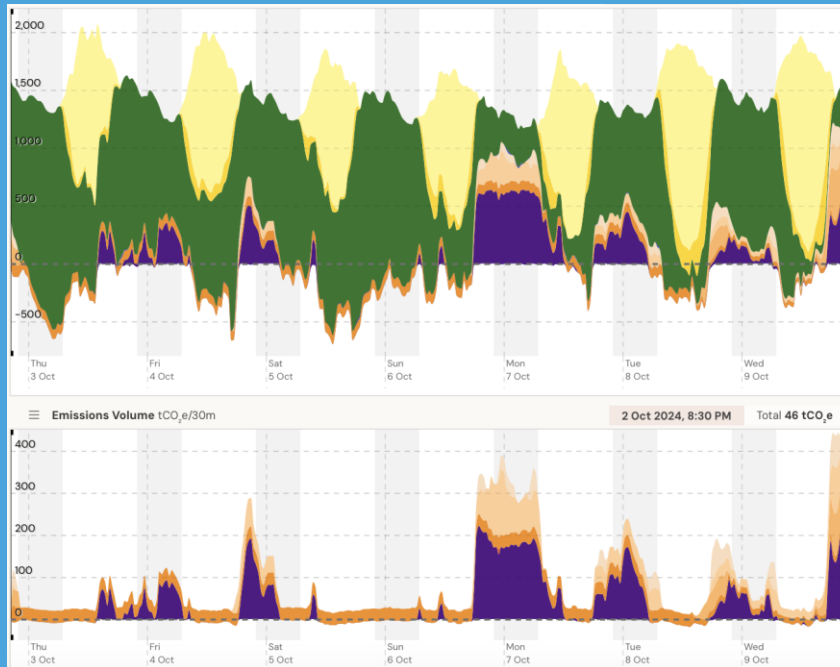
2,000
1,500
1,000
500
0
-500

Thu 3 Oct
Fri 4 Oct
Sat 5 Oct
Sun 6 Oct
Mon 7 Oct
Tue 8 Oct
Wed 9 Oct

Emissions Volume $tCO_2e/30m$

2 Oct 2024, 8:30 PM

Total 46 $tCO_2e$

400
300
200
100
0

Thu 3 Oct
Fri 4 Oct
Sat 5 Oct
Sun 6 Oct
Mon 7 Oct
Tue 8 Oct
Wed 9 Oct